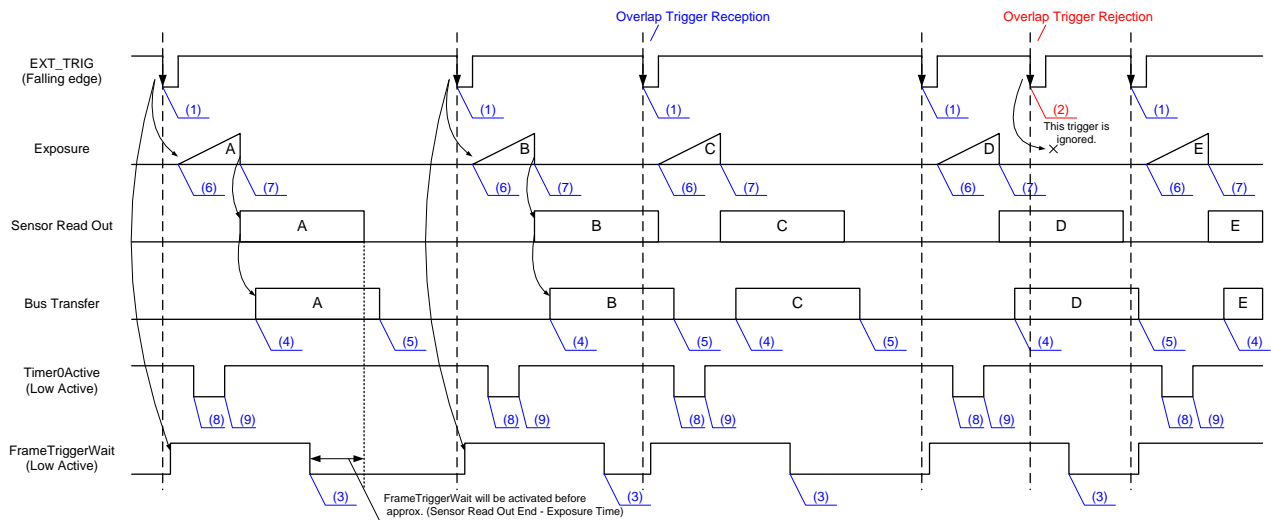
Overlap Trigger Reception

Overlap Trigger Rejection

EXT_TRIG
(Falling edge)

(1)

(1)

(1)

(1)

(2)

(1)

This trigger is ignored.

Exposure

A

B

C

D

E

(6)

(7)

(6)

(7)

(6)

(7)

(6)

(7)

(6)

(7)

Sensor Read Out

A

B

C

D

E

Bus Transfer

A

B

C

D

E

(4)

(5)

(4)

(5)

(4)

(5)

(4)

(5)

(4)

Timer0Active
(Low Active)

(8)

(9)

(8)

(9)

(8)

(9)

(8)

(9)

(8)

(9)

FrameTriggerWait
(Low Active)

(3)

(3)

(3)

(3)

FrameTriggerWait will be activated before approx. (Sensor Read Out End - Exposure Time)